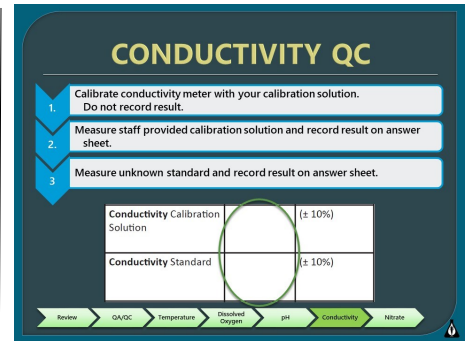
CONDUCTIVITY QC

1. Calibrate conductivity meter with your calibration solution. Do not record result.

2. Measure staff provided calibration solution and record result on answer sheet.

3. Measure unknown standard and record result on answer sheet.

| | | |
|---|---|---|
| **Conductivity** Calibration Solution | | (± 10%) |
| **Conductivity** Standard | | (± 10%) |

Review | QA/QC | Temperature | Dissolved Oxygen | pH | Conductivity | Nitrate